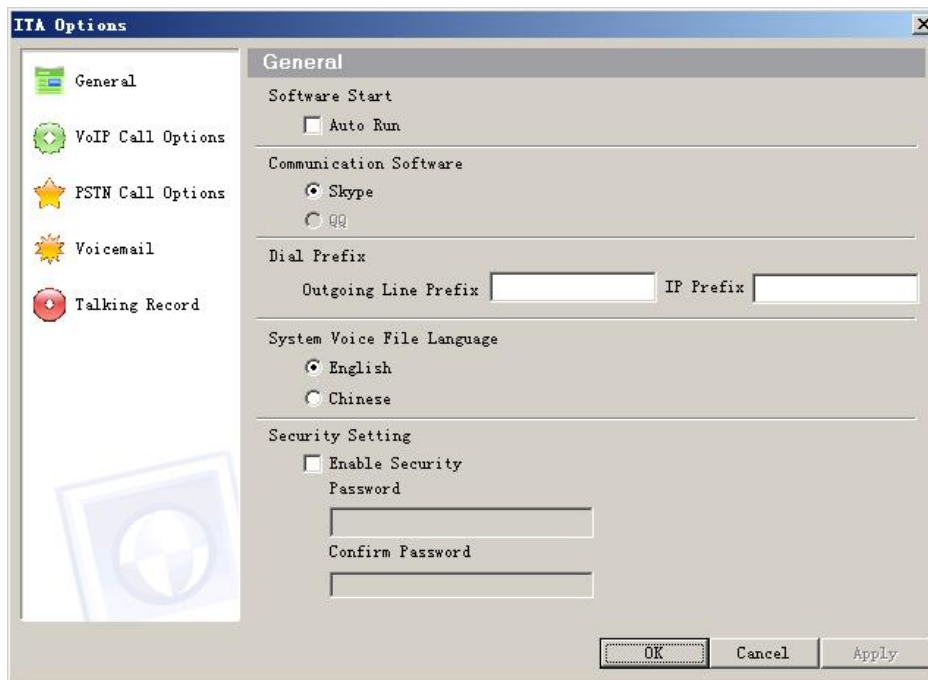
ITA Options

General

VoIP Call Options

PSTN Call Options

Voicemail

Talking Record

General

Software Start

Auto Run

Communication Software

Skype

QQ

Dial Prefix

Outgoing Line Prefix

IP Prefix

System Voice File Language

English

Chinese

Security Setting

Enable Security

Password

Confirm Password

OK

Cancel

Apply